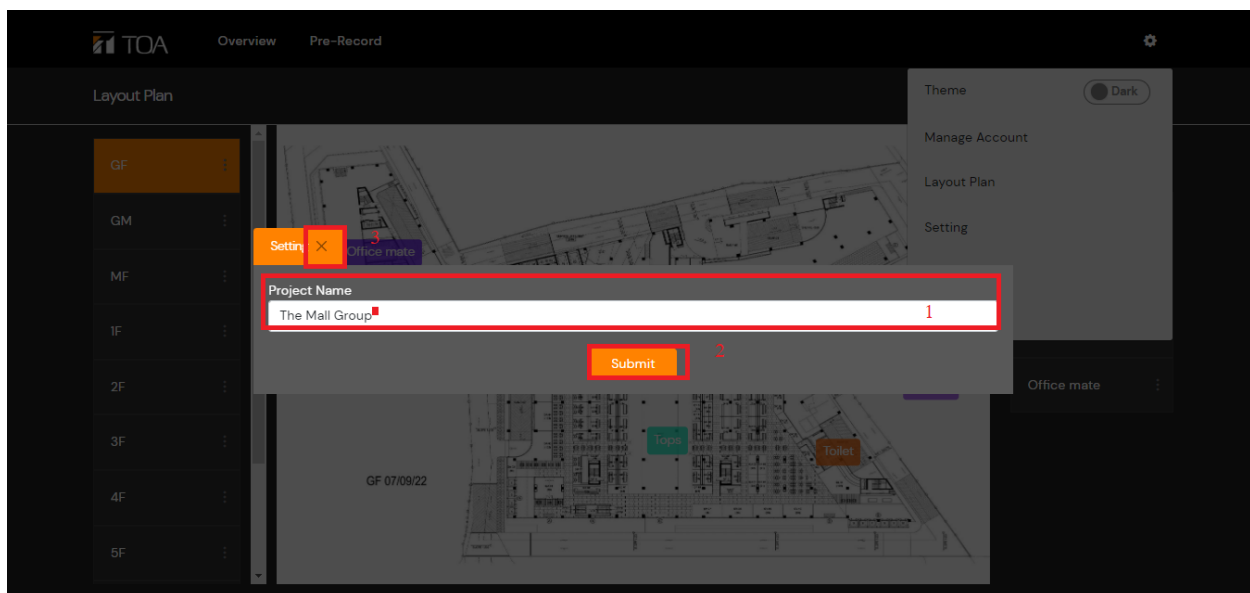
TOA Overview Pre-Record

Layout Plan

Theme Dark

Manage Account

Layout Plan

Setting

GF

GM

MF

1F

2F

3F

4F

5F

Setting ×
3
Office mate

Project Name
The Mall Group
1

Submit
2

Office mate

Tops

Toilet

GF 07/09/22